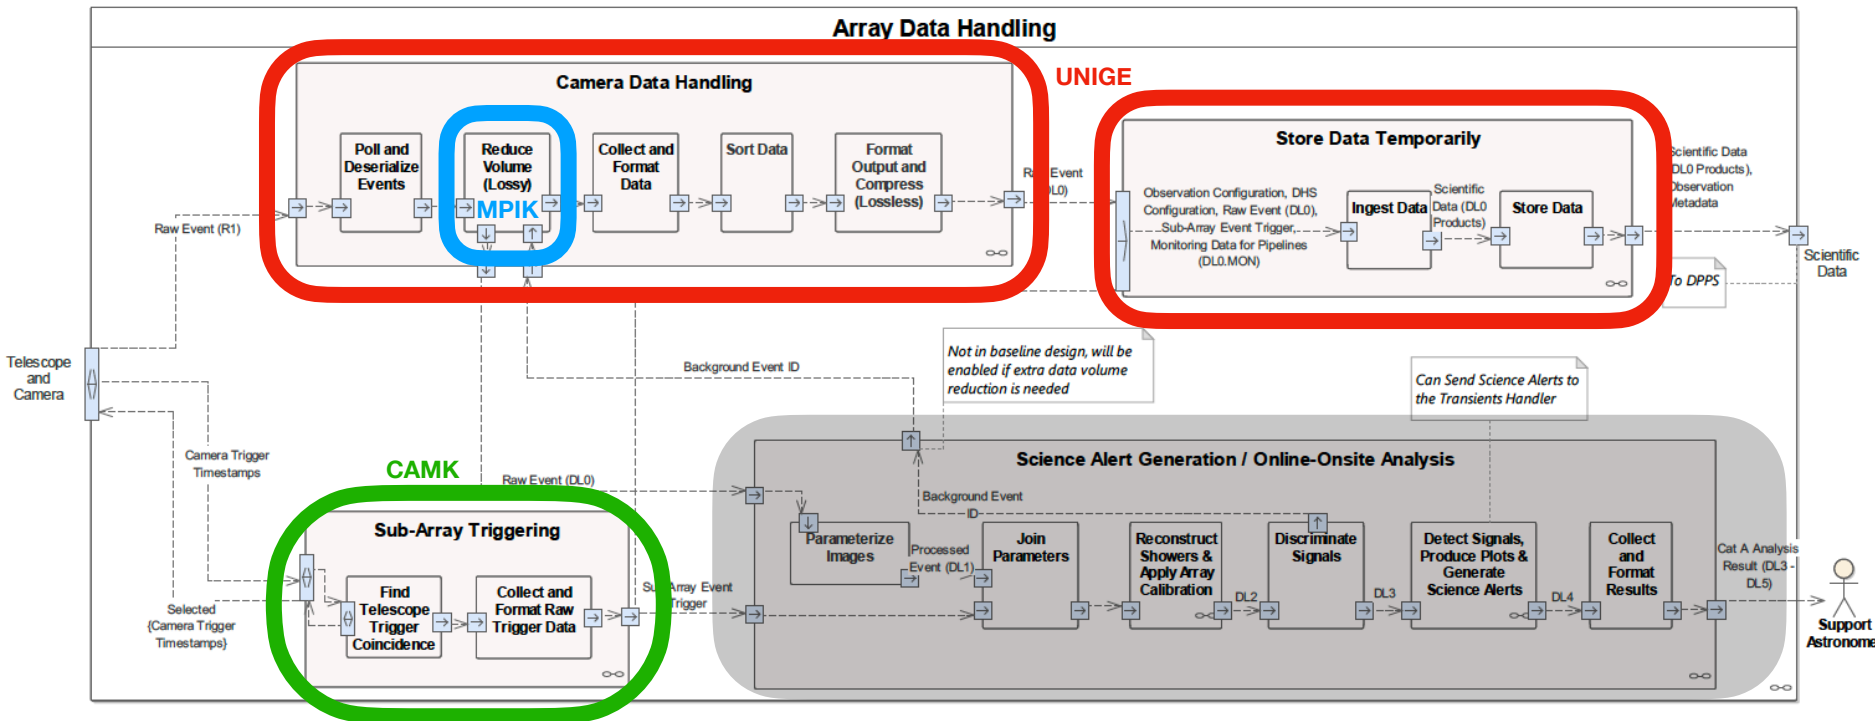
Array Data Handling

Camera Data Handling

UNIGE

Poll and Deserialize Events

Reduce Volume (Lossy)

MPIK

Collect and Format Data

Sort Data

Format Output and Compress (Lossless)

Raw Event (DL0)

Store Data Temporarily

Observation Configuration, DHS Configuration, Raw Event (DL0), Sub-Array Event Trigger, Monitoring Data for Pipelines (DL0.MON)

Ingest Data

Scientific Data (DL0 Products)

Store Data

Scientific Data (DL0 Products), Observation Metadata

Scientific Data

To DPPS

Raw Event (R1)

Telescope and Camera

Background Event ID

Not in baseline design, will be enabled if extra data volume reduction is needed

Can Send Science Alerts to the Transients Handler

Camera Trigger Timestamps

CAMK

Raw Event (DL0)

Science Alert Generation / Online-Onsite Analysis

Background Event ID

Parameterize Images

Processed Event (DL1)

Join Parameters

Reconstruct Showers & Apply Array Calibration

DL2

Discriminate Signals

DL3

Detect Signals, Produce Plots & Generate Science Alerts

DL4

Collect and Format Results

Cat A Analysis Result (DL3 - DL5)

Support Astronome

Sub-Array Triggering

Find Telescope Trigger Coincidence

Collect and Format Raw Trigger Data

Sub-Array Event Trigger

Selected {Camera Trigger Timestamps}